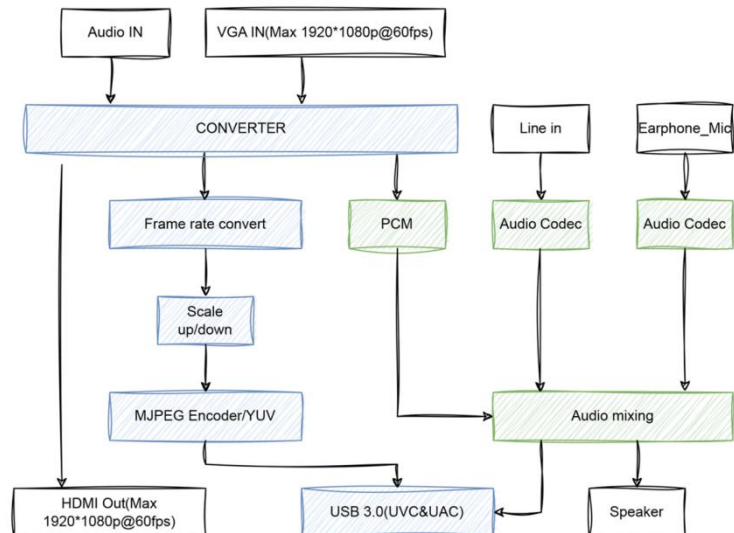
Audio IN

VGA IN(Max 1920*1080p@60fps)

CONVERTER

Line in

Earphone_Mic

Frame rate convert

PCM

Audio Codec

Audio Codec

Scale up/down

MJPEG Encoder/YUV

Audio mixing

HDMI Out(Max 1920*1080p@60fps)

USB 3.0(UVC&UAC)

Speaker